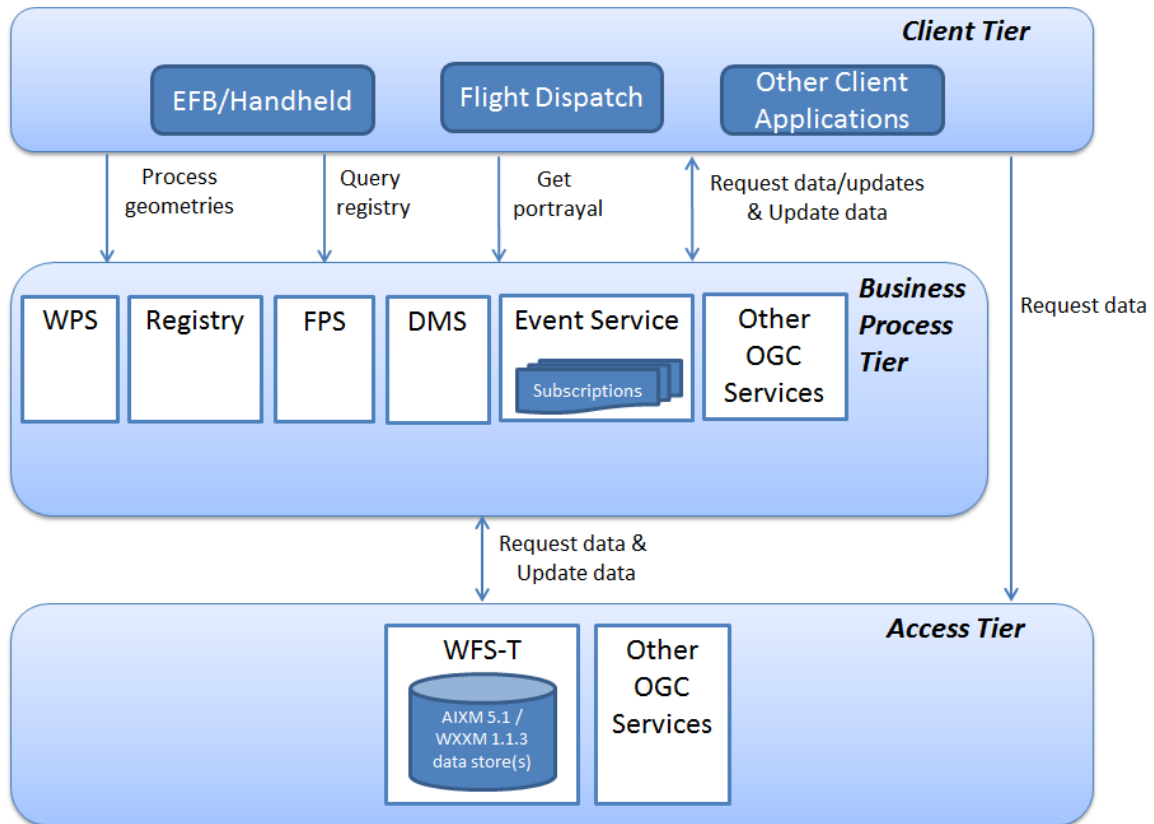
Client Tier

EFB/Handheld

Flight Dispatch

Other Client Applications

Process geometries

Query registry

Get portrayal

Request data/updates & Update data

Request data

Business Process Tier

WPS

Registry

FPS

DMS

Event Service

Subscriptions

Other OGC Services

Request data & Update data

Access Tier

WFS-T

AIXM 5.1 / WXXM 1.1.3 data store(s)

Other OGC Services